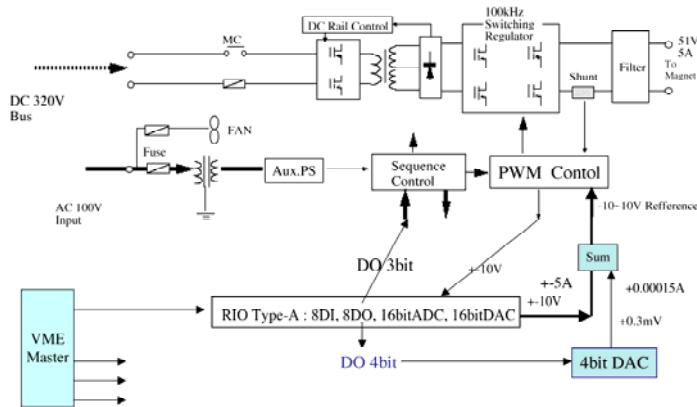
DC Rail Control

100kHz Switching Regulator

MC

51V 5A To Magnet

Filter

Shunt

DC 320V Bus

FAN

Fuse

Aux.PS

Sequence Control

PWM Contol

AC 100V Input

-10~10V Refference

DO 3bit

+-10V

Sum

+-5A +-10V

+0.00015A

VME Master

RIO Type-A : 8DI, 8DO, 16bitADC, 16bitDAC

+0.3mV

DO 4bit

4bit DAC